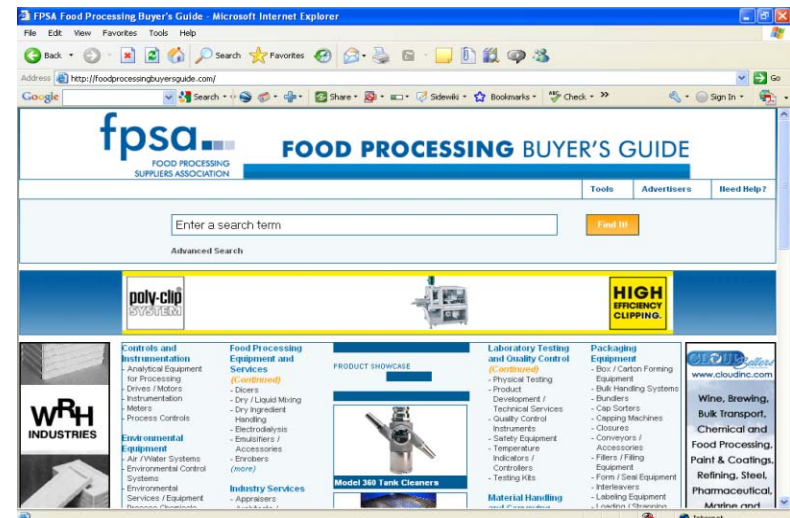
FPSA Food Processing Buyer's Guide - Microsoft Internet Explorer

File Edit View Favorites Tools Help

Back Search Favorites

Address http://foodprocessingbuyersguide.com/ Go

Google Search Share Sidewiki Bookmarks Check Sign In

fpsa FOOD PROCESSING SUPPLIERS ASSOCIATION

FOOD PROCESSING BUYER'S GUIDE

Tools Advertisers Need Help?

Enter a search term

Find It!

Advanced Search

poly-clip SYSTEM

HIGH EFFICIENCY CLIPPING.

WRH INDUSTRIES

Controls and Instrumentation
- Analytical Equipment for Processing
- Drives / Motors
- Instrumentation
- Meters
- Process Controls

Environmental Equipment
- Air / Water Systems
- Environmental Control Systems
- Environmental Services / Equipment
- Process Chemicals

Food Processing Equipment and Services (Continued)
- Dicers
- Dry / Liquid Mixing
- Dry Ingredient Handling
- Electrodialysis
- Emulsifiers / Accessories
- Enrobers
(more)

Industry Services
- Appraisers
- Architects /

PRODUCT SHOWCASE

Model 360 Tank Cleaners

Laboratory Testing and Quality Control (Continued)
- Physical Testing
- Product Development / Technical Services
- Quality Control Instruments
- Safety Equipment
- Temperature Indicators / Controllers
- Testing Kits

Material Handling and Conveying

Packaging Equipment
- Box / Carton Forming Equipment
- Bulk Handling Systems
- Bundlers
- Cap Sorters
- Capping Machines
- Closures
- Conveyors / Accessories
- Fillers / Filling Equipment
- Form / Seal Equipment
- Interleavers
- Labeling Equipment
- Loading / Strapping

Cloud Sellers
www.cloudinc.com
Wine, Brewing, Bulk Transport, Chemical and Food Processing, Paint & Coatings, Refining, Steel, Pharmaceutical, Marine and

Internet